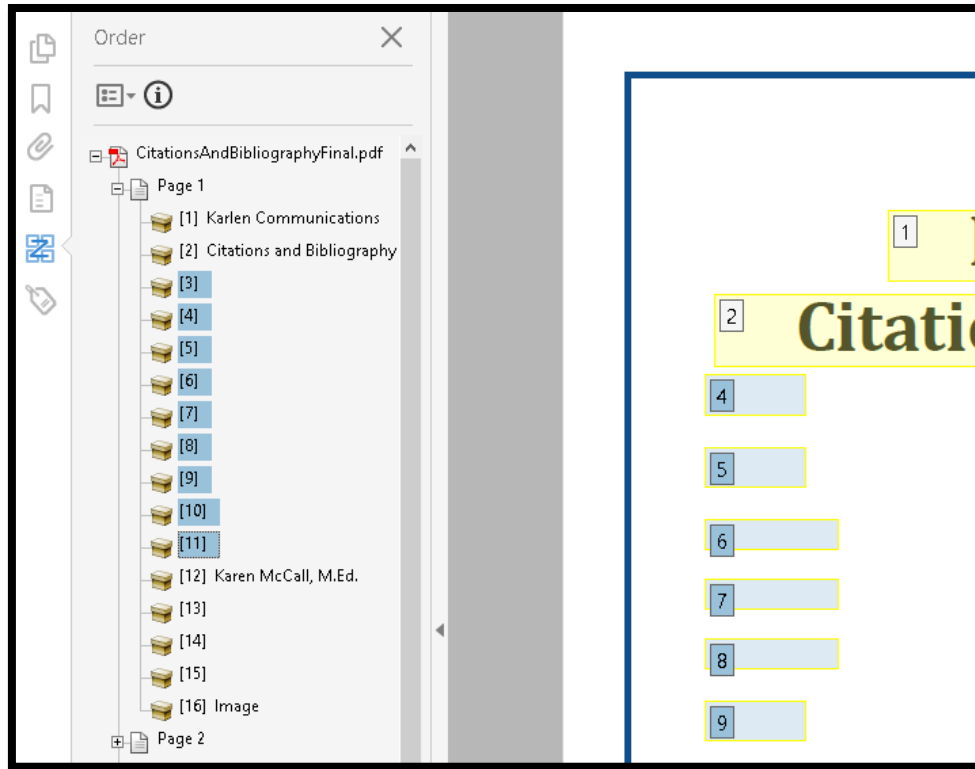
Order

CitationsAndBibliographyFinal.pdf
Page 1
[1] Karlen Communications
[2] Citations and Bibliography
[3]
[4]
[5]
[6]
[7]
[8]
[9]
[10]
[11]
[12] Karen McCall, M.Ed.
[13]
[14]
[15]
[16] Image
Page 2

1 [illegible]
2 Citatio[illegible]
4
5
6
7
8
9